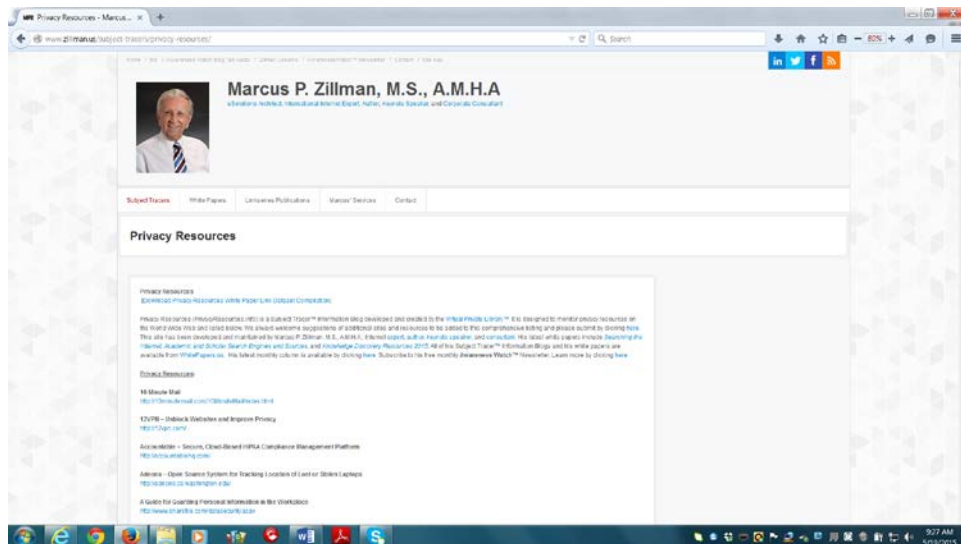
Privacy Resources - Marcus... ×

www.zillman.us/subject-tracers/privacy-resources/

Search

80%

Home / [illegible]

in

Marcus P. Zillman, M.S., A.M.H.A

eResearch Architect, International Internet Expert, Author, Keynote Speaker and Corporate Consultant

Subject Tracers White Papers Lemoures Publications Marcus' Services Contact

Privacy Resources

Privacy Resources
[Download Privacy Resources White Paper Link Dataset Compilation]

Privacy Resources (PrivacyResources.info) is a Subject Tracer™ Information Blog developed and created by the Virtual Private Library™. It is designed to monitor privacy resources on the World Wide Web and listed below. We always welcome suggestions of additional sites and resources to be added to this comprehensive listing and please submit by clicking here. This site has been developed and maintained by Marcus P. Zillman, M.S., A.M.H.A., Internet expert, author, keynote speaker, and consultant. His latest white papers include Searching the Internet, Academic and Scholar Search Engines and Sources and Knowledge Discovery Resources 2015. All of his Subject Tracer™ Information Blogs and his white papers are available from WhitePapers.us. His latest monthly column is available by clicking here. Subscribe to his free monthly Awareness Watch™ Newsletter. Learn more by clicking here.

Privacy Resources

10 Minute Mail
http://10minutemail.com/10MinuteMail/index.html

12VPN – Unblock Websites and Improve Privacy
https://12vpn.com/

Accountable – Secure, Cloud-Based HIPAA Compliance Management Platform
http://accountablehq.com/

Adeona – Open Source System for Tracking Location of Lost or Stolen Laptops
http://adeona.cs.washington.edu/

A Guide for Guarding Personal Information in the Workplace
http://www.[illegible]

9:27 AM